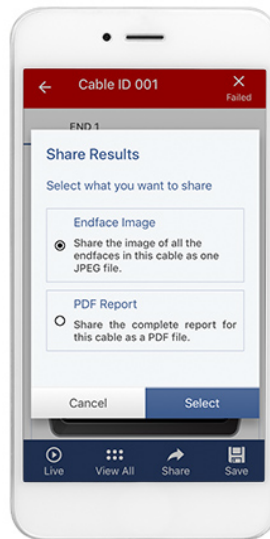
Cable ID 001

Failed

END 1

Share Results

Select what you want to share

Endface Image

Share the image of all the endfaces in this cable as one JPEG file.

PDF Report

Share the complete report for this cable as a PDF file.

Cancel

Select

Live

View All

Share

Save